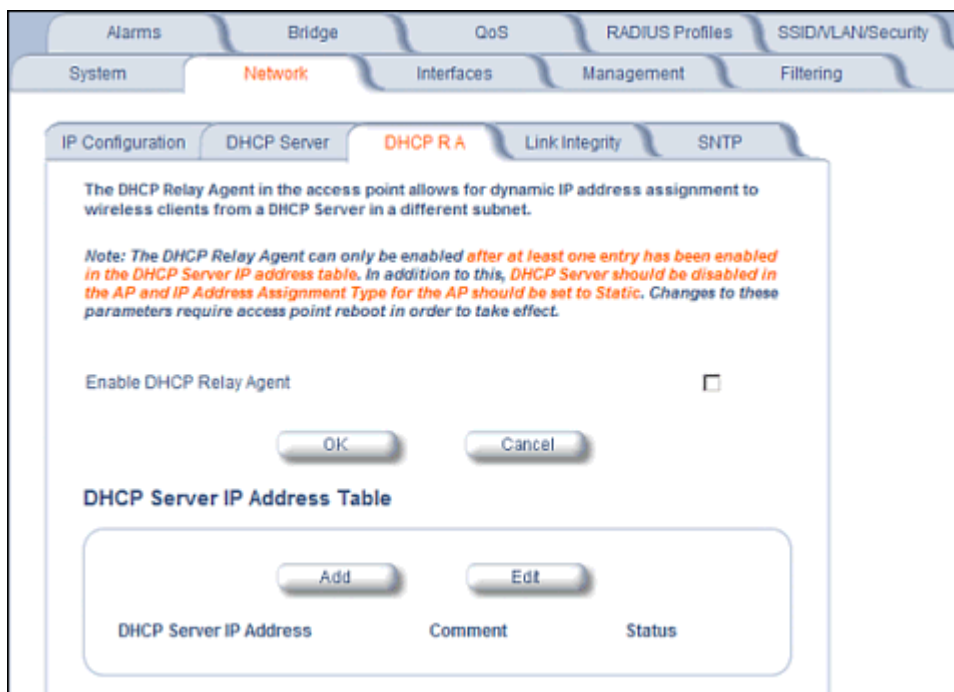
Alarms Bridge QoS RADIUS Profiles SSID/VLAN/Security
System Network Interfaces Management Filtering

IP Configuration DHCP Server DHCP R A Link Integrity SNTP

The DHCP Relay Agent in the access point allows for dynamic IP address assignment to wireless clients from a DHCP Server in a different subnet.

Note: The DHCP Relay Agent can only be enabled after at least one entry has been enabled in the DHCP Server IP address table. In addition to this, DHCP Server should be disabled in the AP and IP Address Assignment Type for the AP should be set to Static. Changes to these parameters require access point reboot in order to take effect.

Enable DHCP Relay Agent

OK Cancel

DHCP Server IP Address Table

Add Edit

DHCP Server IP Address Comment Status